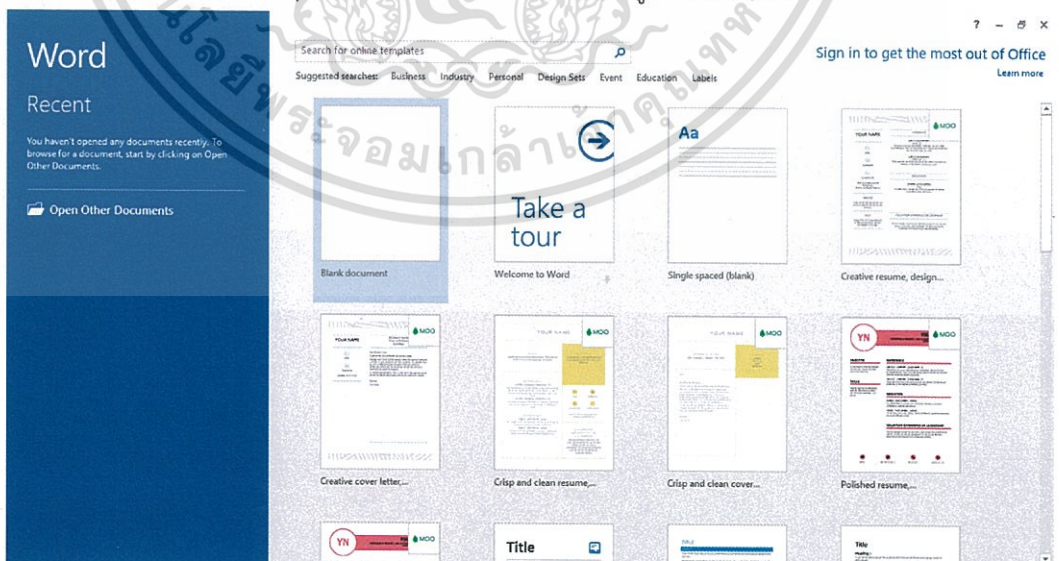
Word

Recent

You haven't opened any documents recently. To browse for a document, start by clicking on Open Other Documents.

Open Other Documents

Search for online templates

Suggested searches: Business Industry Personal Design Sets Event Education Labels

? – ✕

Sign in to get the most out of Office

Learn more

Blank document

Take a tour

Welcome to Word

Aa

Single spaced (blank)

MOO

Creative resume, design...

YOUR NAME

MOO

Creative cover letter,...

YOUR NAME

MOO

Crisp and clean resume,...

YOUR NAME

MOO

Crisp and clean cover...

YN

MOO

Polished resume,...

YN

MOO

Title

Title

จอมเกล้า